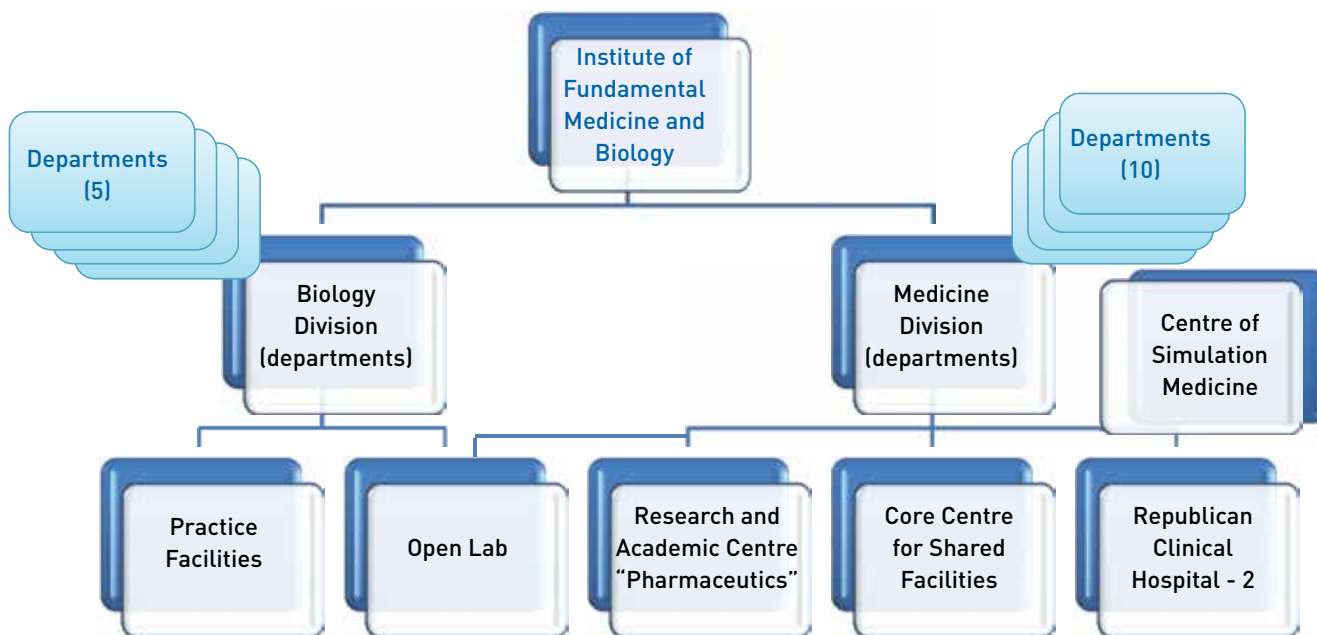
Institute of Fundamental Medicine and Biology

Departments (5)

Departments (10)

Biology Division (departments)

Medicine Division (departments)

Centre of Simulation Medicine

Practice Facilities

Open Lab

Research and Academic Centre "Pharmaceutics"

Core Centre for Shared Facilities

Republican Clinical Hospital - 2